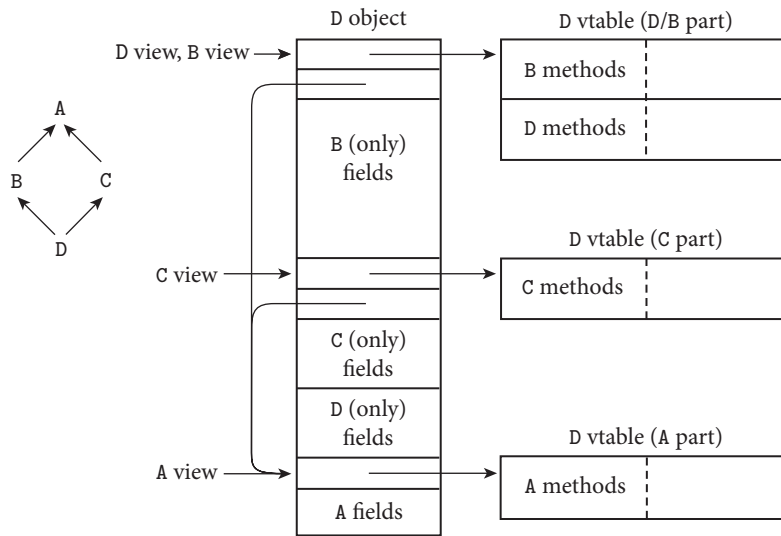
A

B C

D

D object

D view, B view

B (only) fields

C view

C (only) fields

D (only) fields

A view

A fields

D vtable (D/B part)

B methods

D methods

D vtable (C part)

C methods

D vtable (A part)

A methods